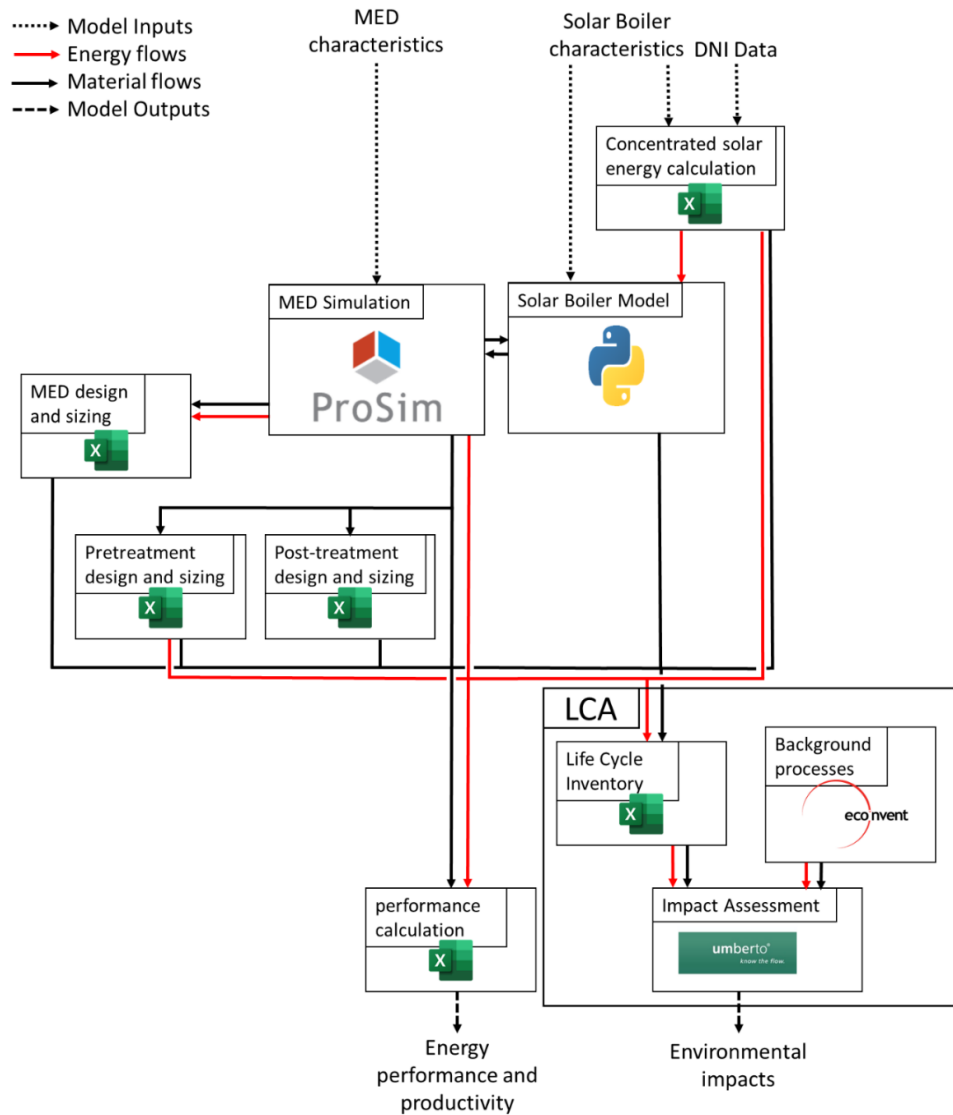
Model Inputs
Energy flows
Material flows
Model Outputs

MED characteristics

Solar Boiler characteristics

DNI Data

Concentrated solar energy calculation

X

MED Simulation

ProSim

Solar Boiler Model

MED design and sizing

X

Pretreatment design and sizing

X

Post-treatment design and sizing

X

LCA

Life Cycle Inventory

X

Background processes

ecoinvent

Impact Assessment

umberto
Know the flow.

performance calculation

X

Energy performance and productivity

Environmental impacts